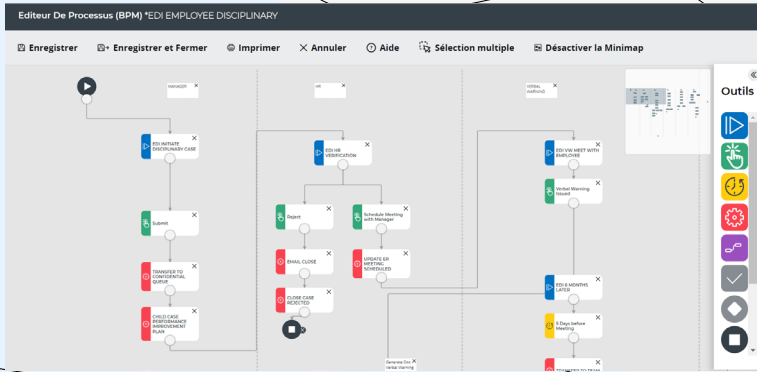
Editeur De Processus (BPM) *EDI EMPLOYEE DISCIPLINARY

Enregistrer
Enregistrer et Fermer
Imprimer
Annuler
Aide
Sélection multiple
Désactiver la Minimap

Outils

MANAGER

HR

VERBAL WARNING

EDI INITIATE DISCIPLINARY CASE

Submit

TRANSFER TO CONFIDENTIAL QUEUE

CHILD CASE PERFORMANCE IMPROVEMENT PLAN

EDI HR VERIFICATION

Reject

EMAIL CLOSE

CLOSE CASE REJECTED

Schedule Meeting with Manager

UPDATE ER MEETING SCHEDULED

EDI VW MEET WITH EMPLOYEE

Verbal Warning Issued

EDI 6 MONTHS LATER

5 Days before Meeting

Generate Doc Verbal Warning

TRANSFER TO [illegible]